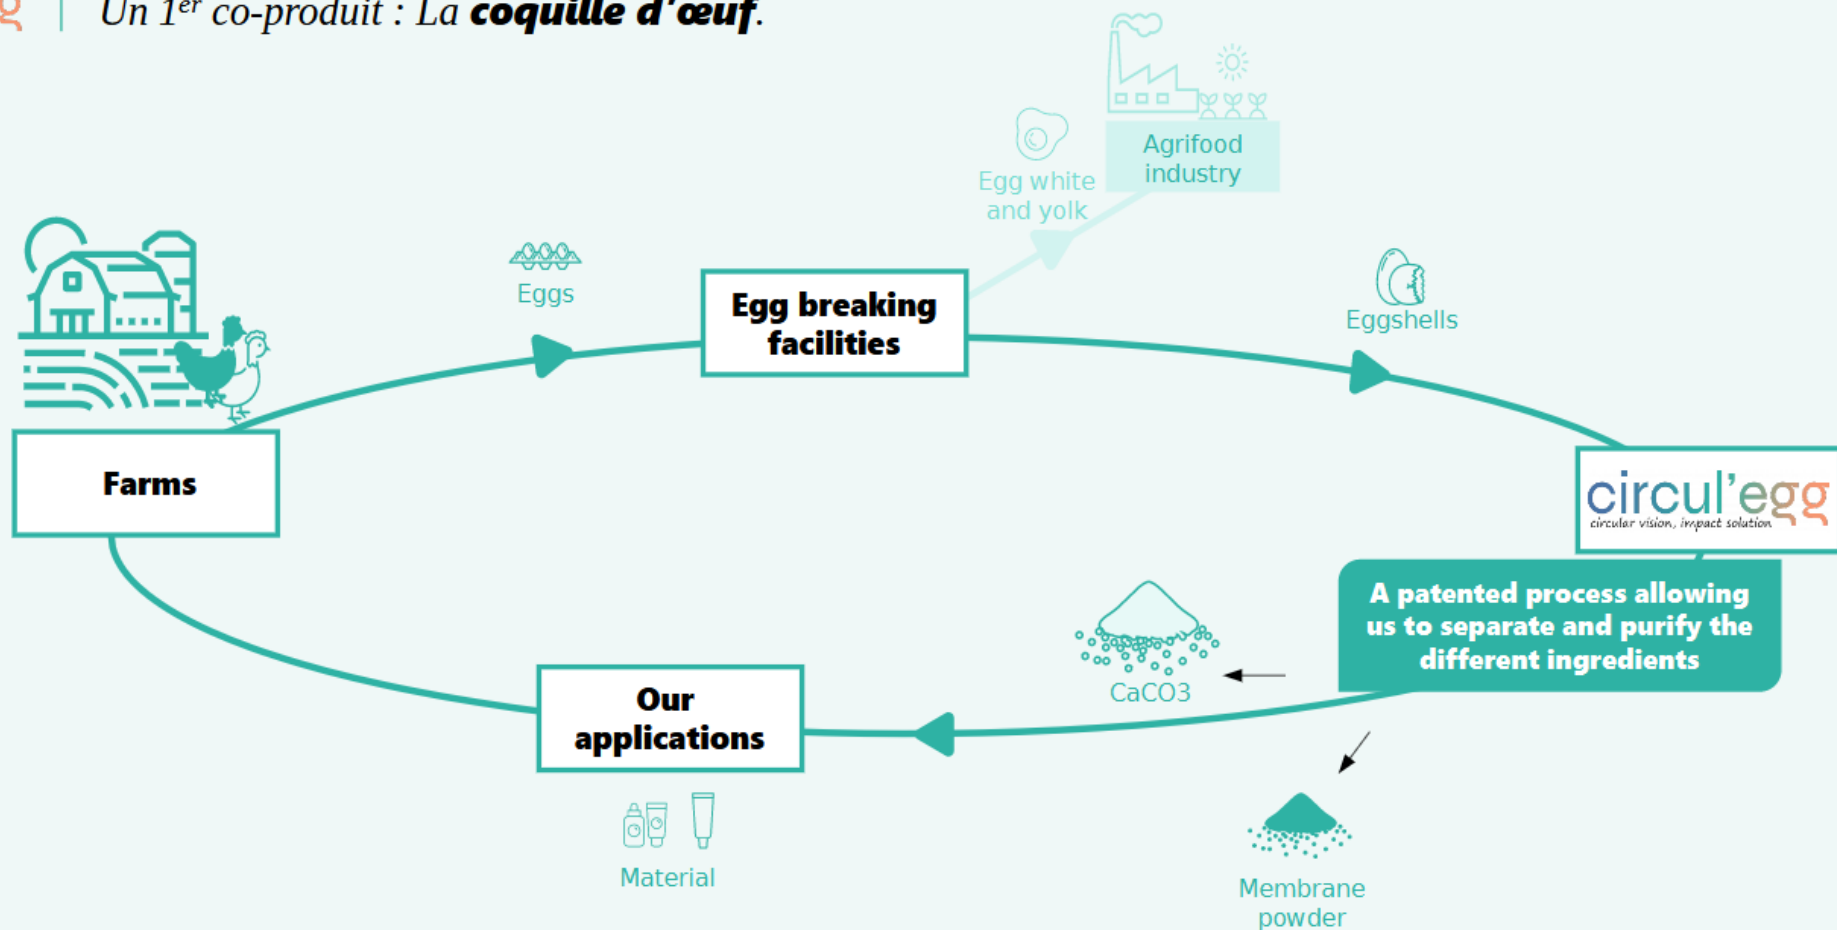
Un 1$^{er}$ co-produit : La **coquille d'œuf**.

Agrifood industry

Egg white and yolk

Eggs

Egg breaking facilities

Eggshells

Farms

circul'egg
circular vision, impact solution

A patented process allowing us to separate and purify the different ingredients

CaCO3

Our applications

Material

Membrane powder